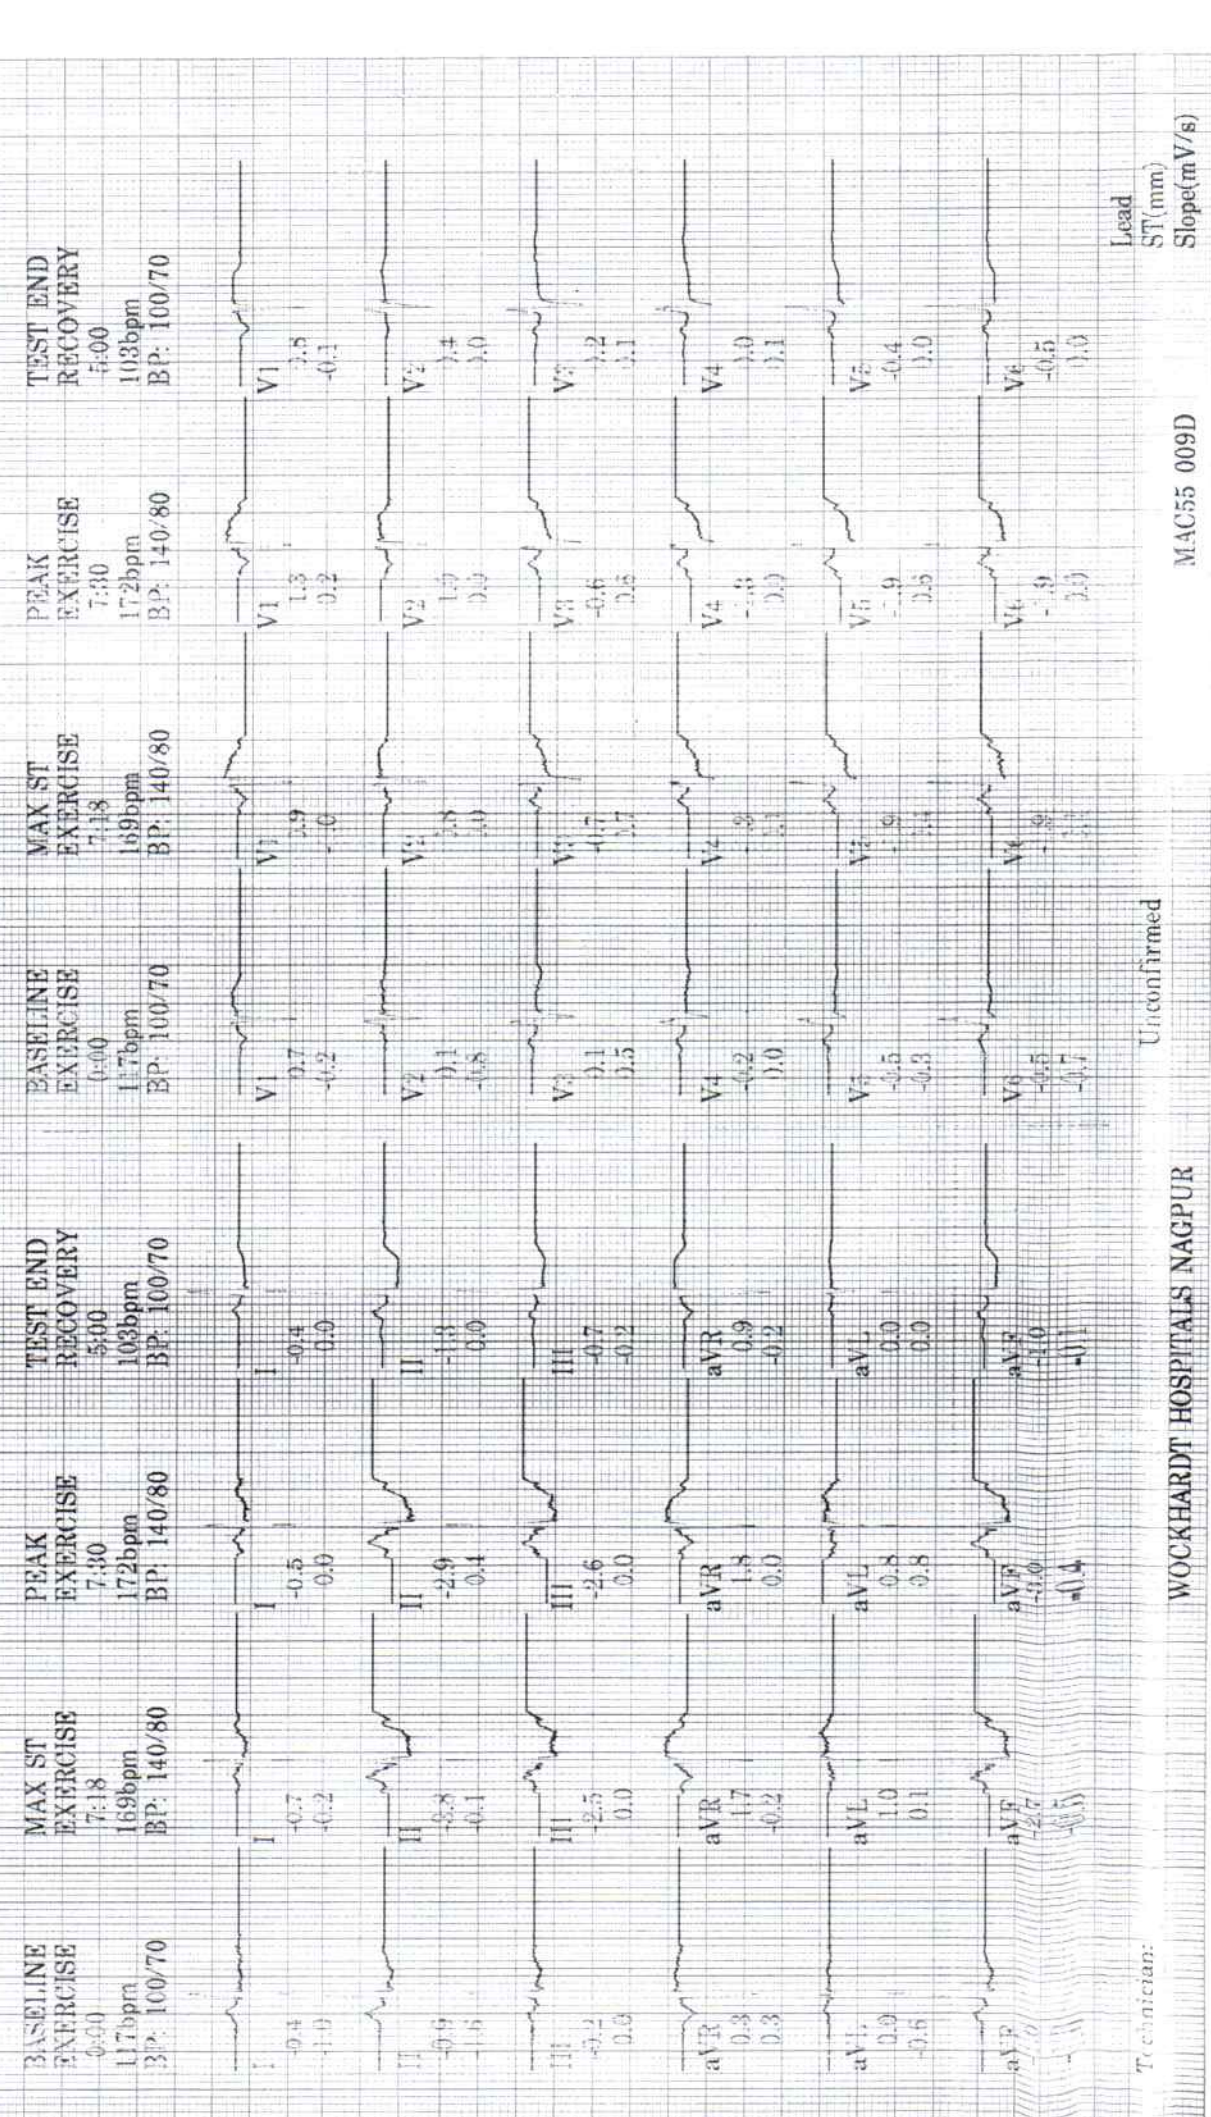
BASELINE
EXERCISE
0:00
117bpm
BP: 100/70

MAX ST
EXERCISE
7:18
169bpm
BP: 140/80

PEAK
EXERCISE
7:30
172bpm
BP: 140/80

TEST END
RECOVERY
5:00
103bpm
BP: 100/70

BASELINE
EXERCISE
0:00
117bpm
BP: 100/70

MAX ST
EXERCISE
7:18
169bpm
BP: 140/80

PEAK
EXERCISE
7:30
172bpm
BP: 140/80

TEST END
RECOVERY
5:00
103bpm
BP: 100/70

I
-0.4
1.0

I
-0.7
-0.2

I
-0.5
0.0

I
-0.4
0.0

V1
0.7
-0.2

V1
1.9
-1.0

V1
1.3
0.2

V1
3.5
-0.1

II
-0.9
1.6

II
-3.8
0.1

II
-2.9
0.4

II
-1.3
0.0

V2
0.1
0.8

V2
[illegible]
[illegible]

V2
1.0
0.0

V2
0.4
0.0

III
-0.2
0.0

III
-2.5
0.0

III
-2.6
0.0

III
-0.7
-0.2

V3
0.1
0.5

V3
-0.7
1.7

V3
-0.6
0.6

V3
1.2
1.1

aVR
0.3
0.3

aVR
1.7
-0.2

aVR
1.8
0.0

aVR
0.9
-0.2

V4
-0.2
0.0

V4
-3.9
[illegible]

V4
-1.8
0.0

V4
1.0
0.1

aVL
0.0
-0.6

aVL
1.0
0.1

aVL
0.8
0.8

aVL
0.0
0.0

V5
-0.5
-0.3

V5
-1.9
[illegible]

V5
-1.9
0.5

V5
-0.4
0.0

aVF
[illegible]
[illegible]

aVF
-2.7
-0.5

aVF
-3.0
-0.4

aVF
-1.0
-0.1

V6
-0.5
-0.7

V6
-1.9
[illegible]

V6
-1.9
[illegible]

V6
-0.5
0.0

Technician:

Unconfirmed

Lead
ST(mm)
Slope(mV/s)

WOCKHARDT HOSPITALS NAGPUR

MAC55 009D